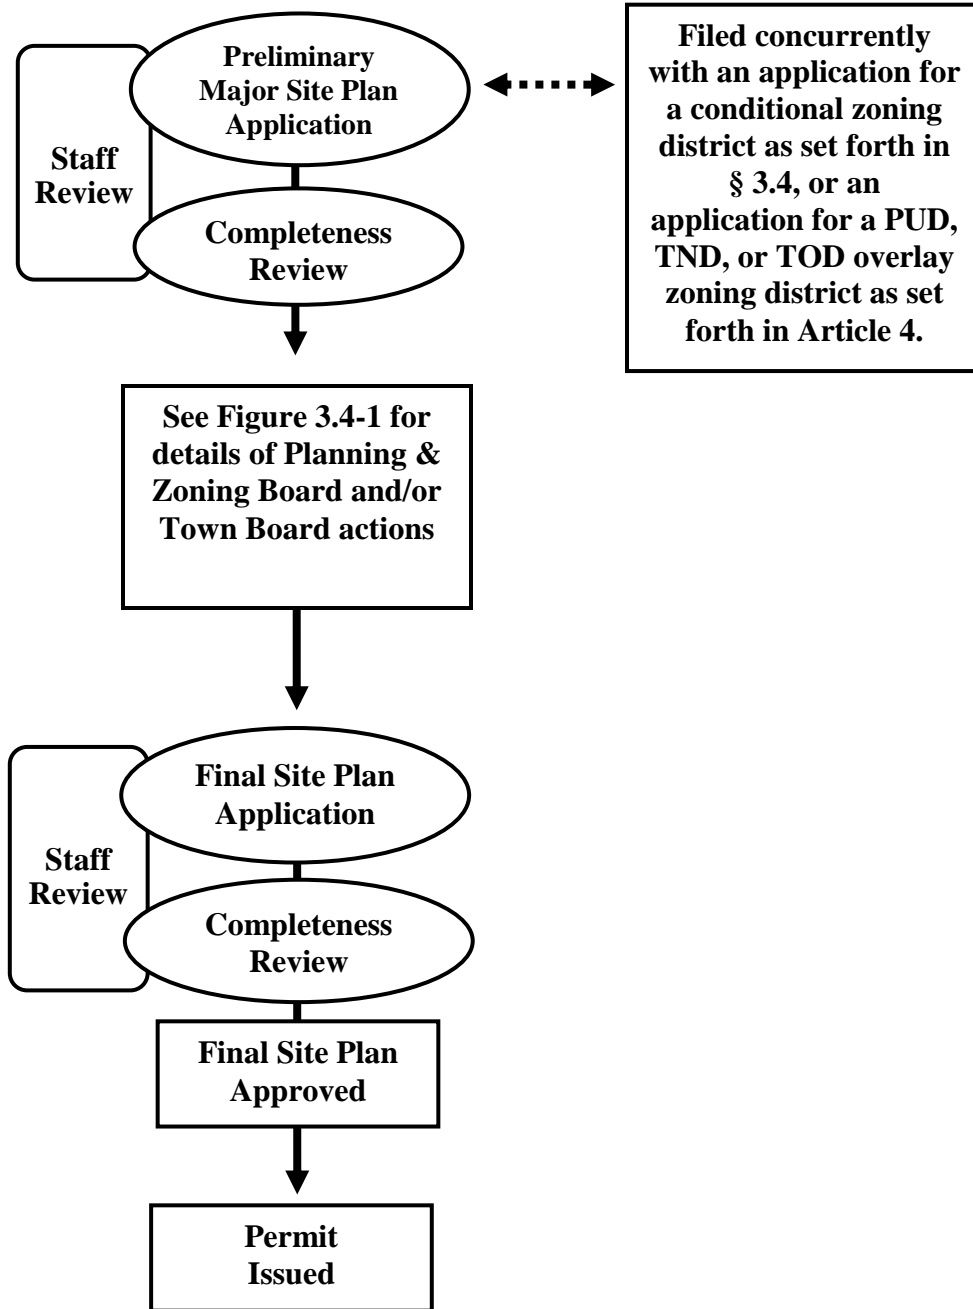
Preliminary Major Site Plan Application

Filed concurrently with an application for a conditional zoning district as set forth in § 3.4, or an application for a PUD, TND, or TOD overlay zoning district as set forth in Article 4.

Staff Review

Completeness Review

See Figure 3.4-1 for details of Planning & Zoning Board and/or Town Board actions

Final Site Plan Application

Staff Review

Completeness Review

Final Site Plan Approved

Permit Issued